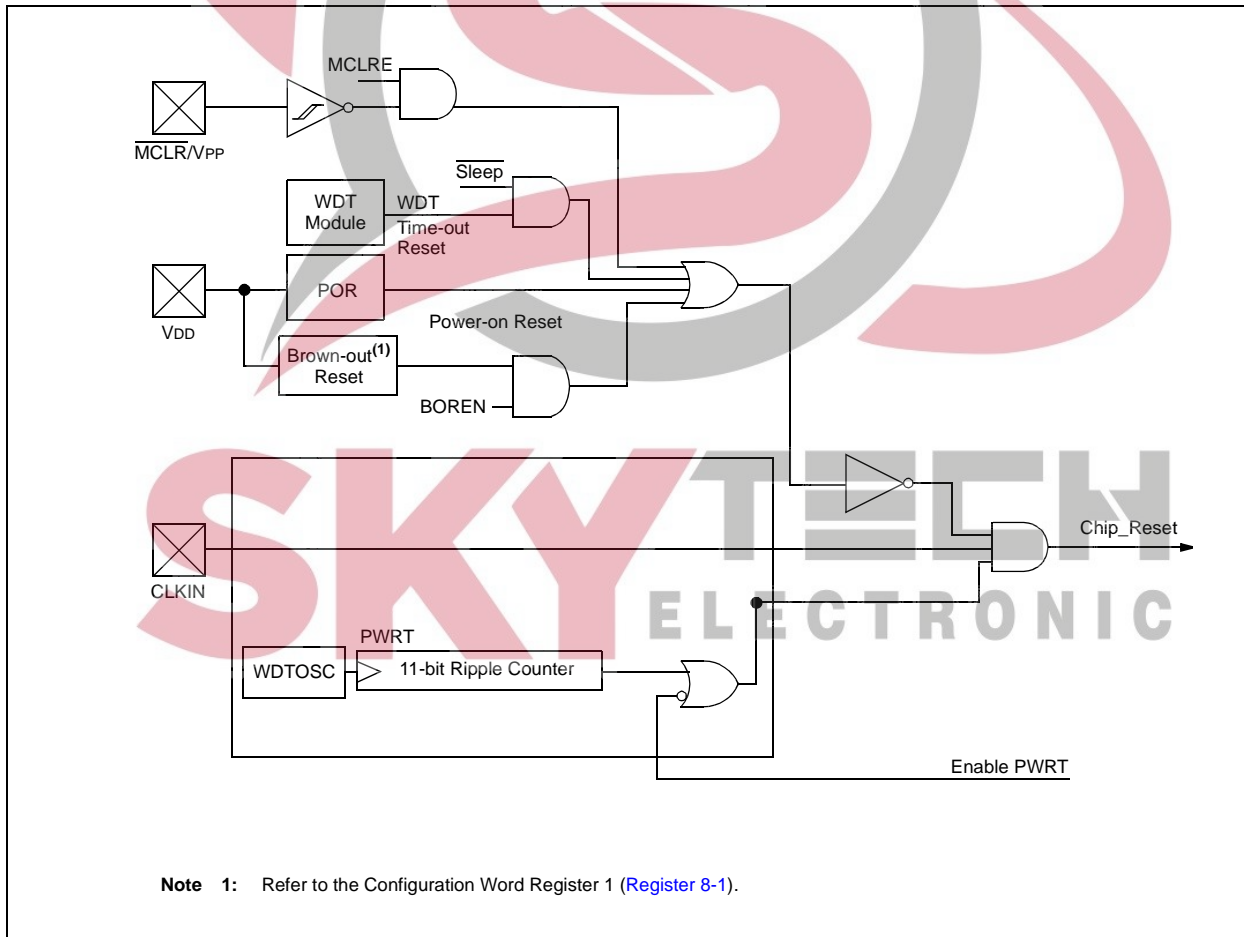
MCLRE

$\overline{MCLR}$/VPP

$\overline{Sleep}$

WDT Module

WDT Time-out Reset

VDD

POR

Power-on Reset

Brown-out$^{(1)}$ Reset

BOREN

SKY TECH ELECTRONIC

Chip_Reset

CLKIN

PWRT

WDTOSC

11-bit Ripple Counter

Enable PWRT

Note 1: Refer to the Configuration Word Register 1 (Register 8-1).